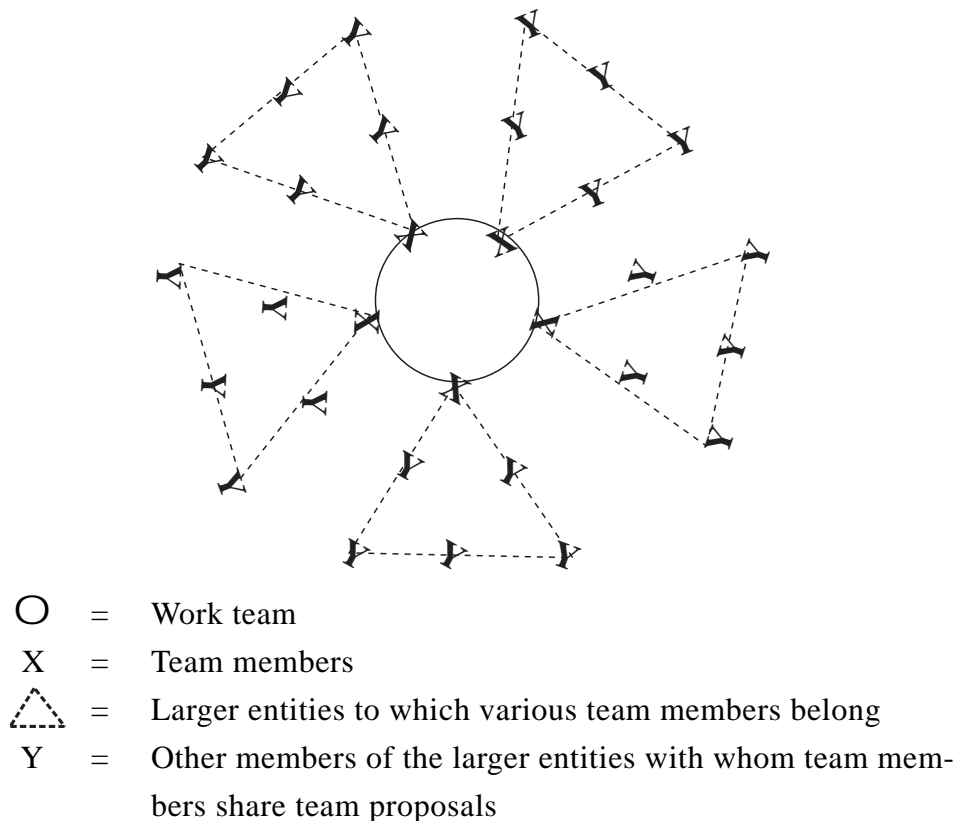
Y Y Y Y Y Y Y Y Y Y Y Y Y Y Y Y Y Y Y Y Y Y Y Y Y Y Y Y Y Y Y Y Y Y Y
X X X X X

O = Work team

X = Team members

= Larger entities to which various team members belong

Y = Other members of the larger entities with whom team members share team proposals